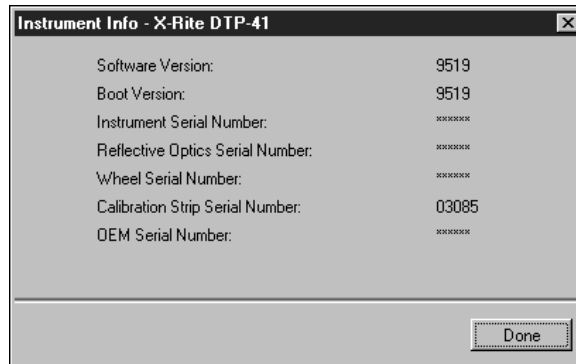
Instrument Info - X-Rite DTP-41

| | |
|---|---|
| Software Version: | 9519 |
| Boot Version: | 9519 |
| Instrument Serial Number: | ****** |
| Reflective Optics Serial Number: | ****** |
| Wheel Serial Number: | ****** |
| Calibration Strip Serial Number: | 03085 |
| OEM Serial Number: | ****** |

Done